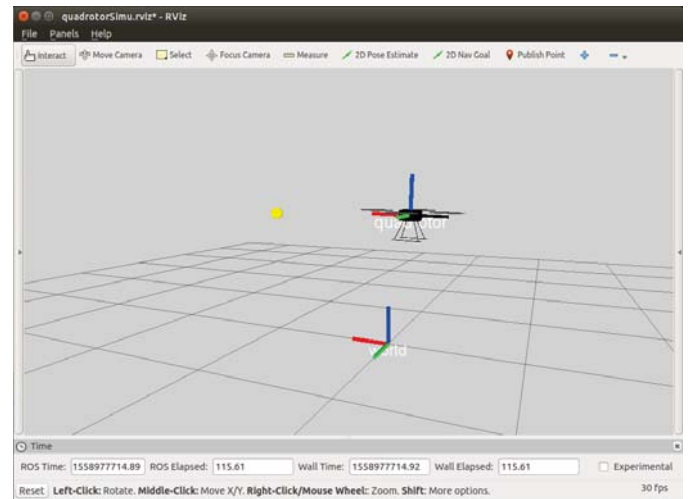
quadrotorSimu.rviz* - RViz

File Panels Help

Interact Move Camera Select Focus Camera Measure 2D Pose Estimate 2D Nav Goal Publish Point

quadrotor

world

Time

ROS Time: 1558977714.89 ROS Elapsed: 115.61 Wall Time: 1558977714.92 Wall Elapsed: 115.61 Experimental

Reset Left-Click: Rotate. Middle-Click: Move X/Y. Right-Click/Mouse Wheel:: Zoom. Shift: More options. 30 fps